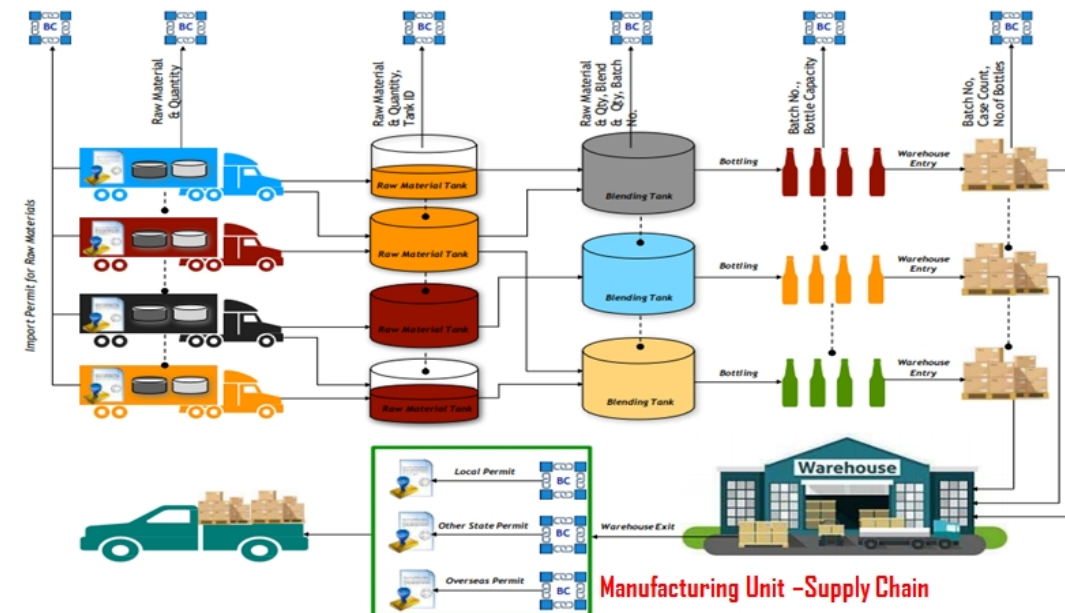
BC
BC
BC
BC
BC
BC

Raw Material & Quantity
Raw Material & Quantity, Tank ID
Raw Material & Qty, Blend & Qty, Batch No.
Batch No., Bottle Capacity
Batch No, Case Count, No.of Bottles

Import Permit for Raw Materials

Raw Material Tank
Raw Material Tank
Raw Material Tank
Raw Material Tank

Blending Tank
Blending Tank
Blending Tank

Bottling
Bottling
Bottling

Warehouse Entry
Warehouse Entry
Warehouse Entry

Warehouse

Local Permit
BC
Other State Permit
BC
Overseas Permit
BC

Warehouse Exit

Manufacturing Unit –Supply Chain